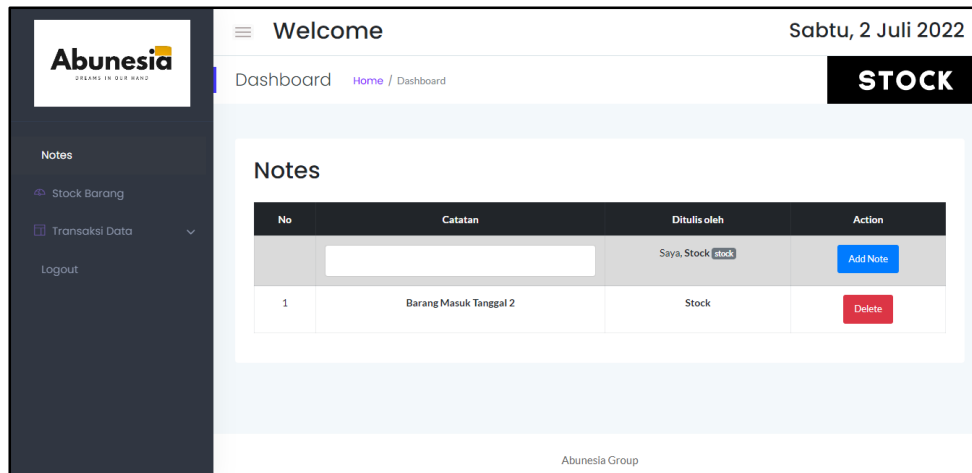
Abunesia
DREAMS IN OUR HAND

Notes
Stock Barang
Transaksi Data
Logout

Welcome

Sabtu, 2 Juli 2022

Dashboard Home / Dashboard

STOCK

Notes

| No | Catatan | Ditulis oleh | Action |
|---|---|---|---|
| | | Saya, Stock stock | Add Note |
| 1 | Barang Masuk Tanggal 2 | Stock | Delete |

Abunesia Group